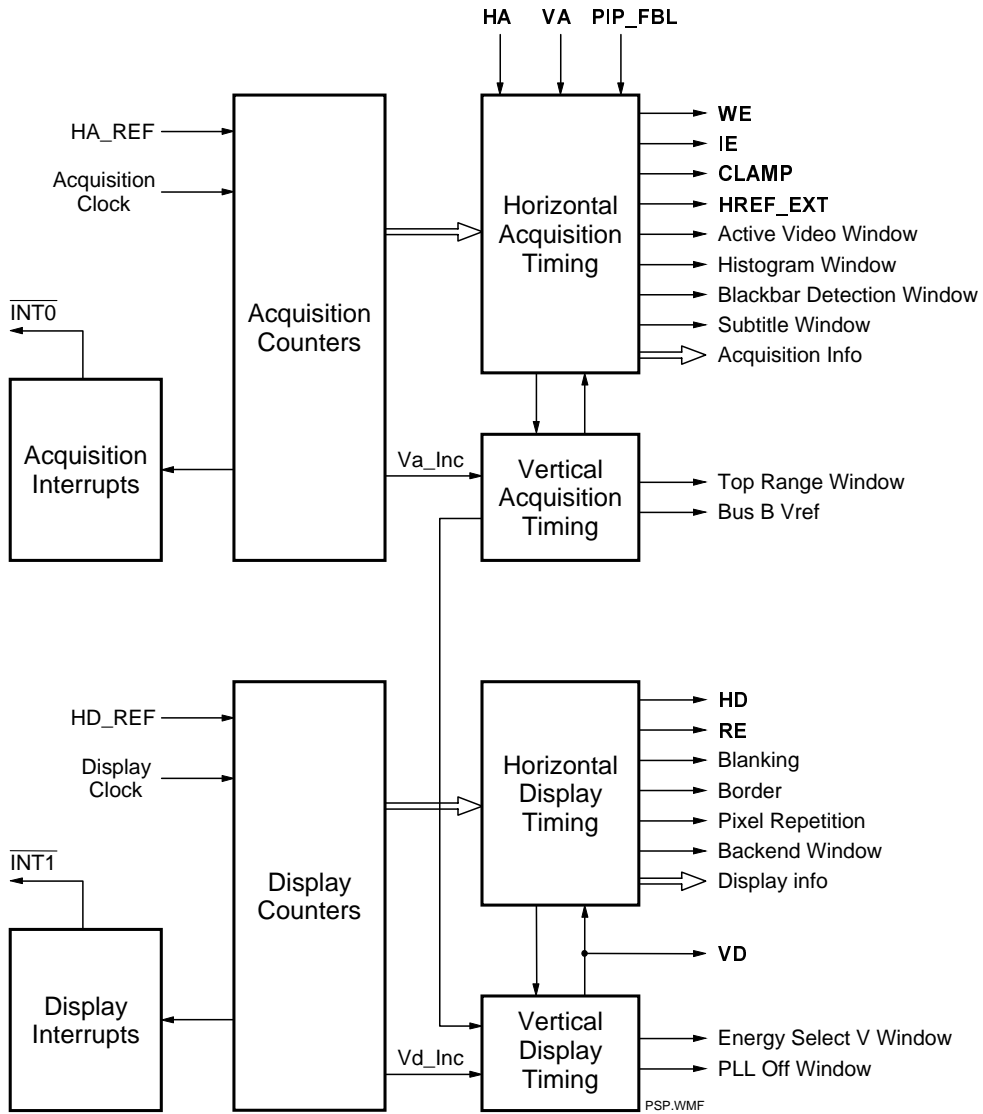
HA
VA
PIP_FBL

HA_REF
Acquisition Clock

$\overline{INT0}$

Acquisition Counters

Horizontal Acquisition Timing

WE
IE
CLAMP
HREF_EXT
Active Video Window
Histogram Window
Blackbar Detection Window
Subtitle Window
Acquisition Info

Acquisition Interrupts

Va_Inc

Vertical Acquisition Timing

Top Range Window
Bus B Vref

HD_REF
Display Clock

$\overline{INT1}$

Display Counters

Horizontal Display Timing

HD
RE
Blanking
Border
Pixel Repetition
Backend Window
Display info

VD

Display Interrupts

Vd_Inc

Vertical Display Timing

Energy Select V Window
PLL Off Window

PSP.WMF